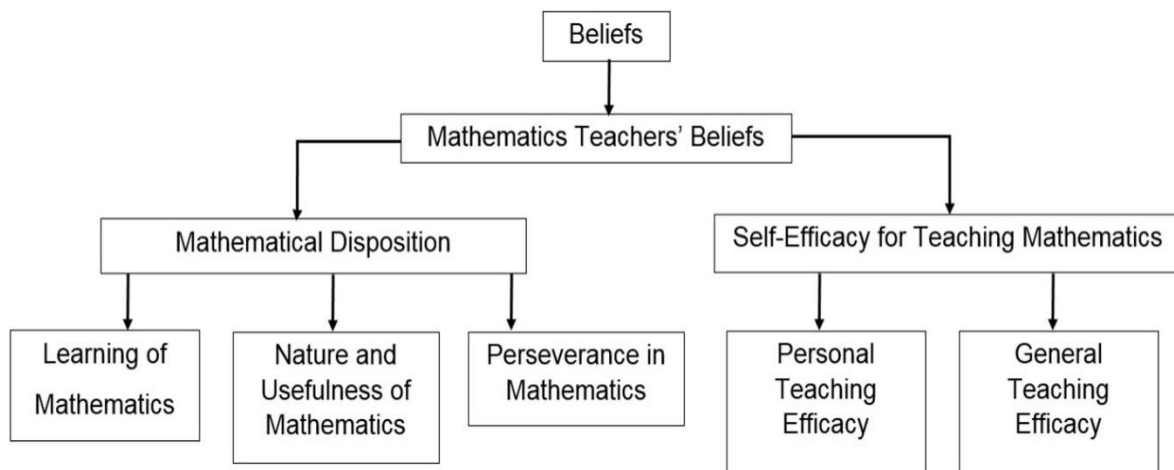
Beliefs

Mathematics Teachers' Beliefs

Mathematical Disposition

Self-Efficacy for Teaching Mathematics

Learning of Mathematics

Nature and Usefulness of Mathematics

Perseverance in Mathematics

Personal Teaching Efficacy

General Teaching Efficacy